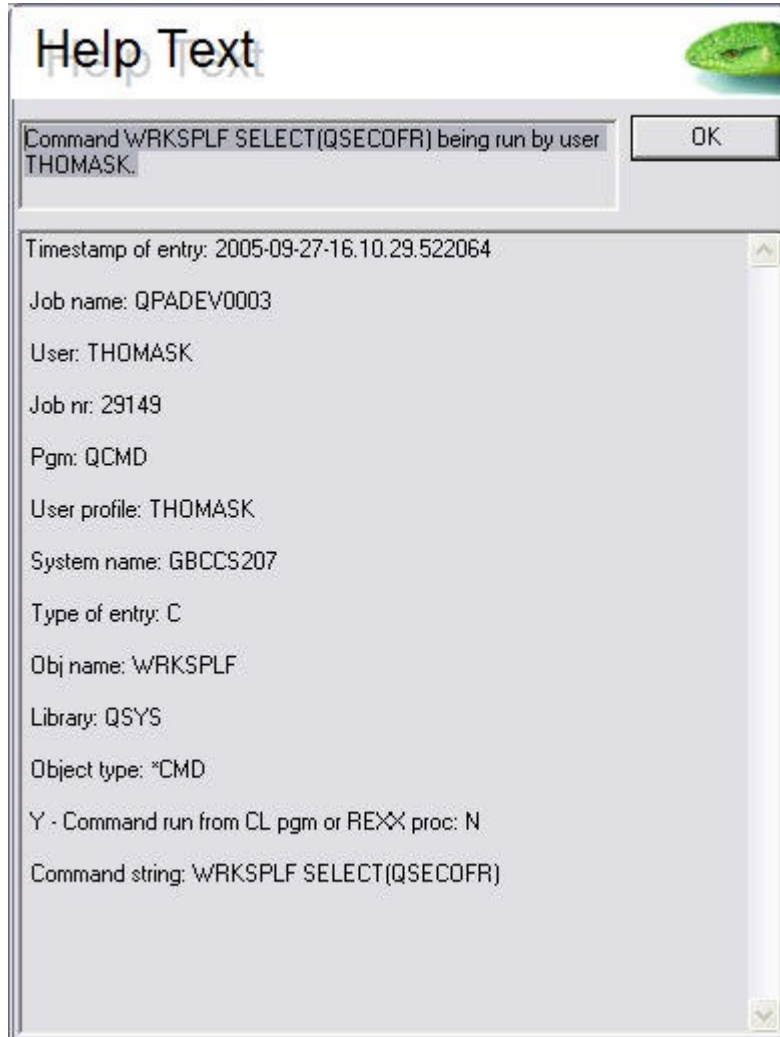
Help Text

Command WRKSPLF SELECT(QSECOFR) being run by user THOMASK.

OK

Timestamp of entry: 2005-09-27-16.10.29.522064

Job name: QPADEV0003

User: THOMASK

Job nr: 29149

Pgm: QCMD

User profile: THOMASK

System name: GBCCS207

Type of entry: C

Obj name: WRKSPLF

Library: QSYS

Object type: *CMD

Y - Command run from CL pgm or REXX proc: N

Command string: WRKSPLF SELECT(QSECOFR)